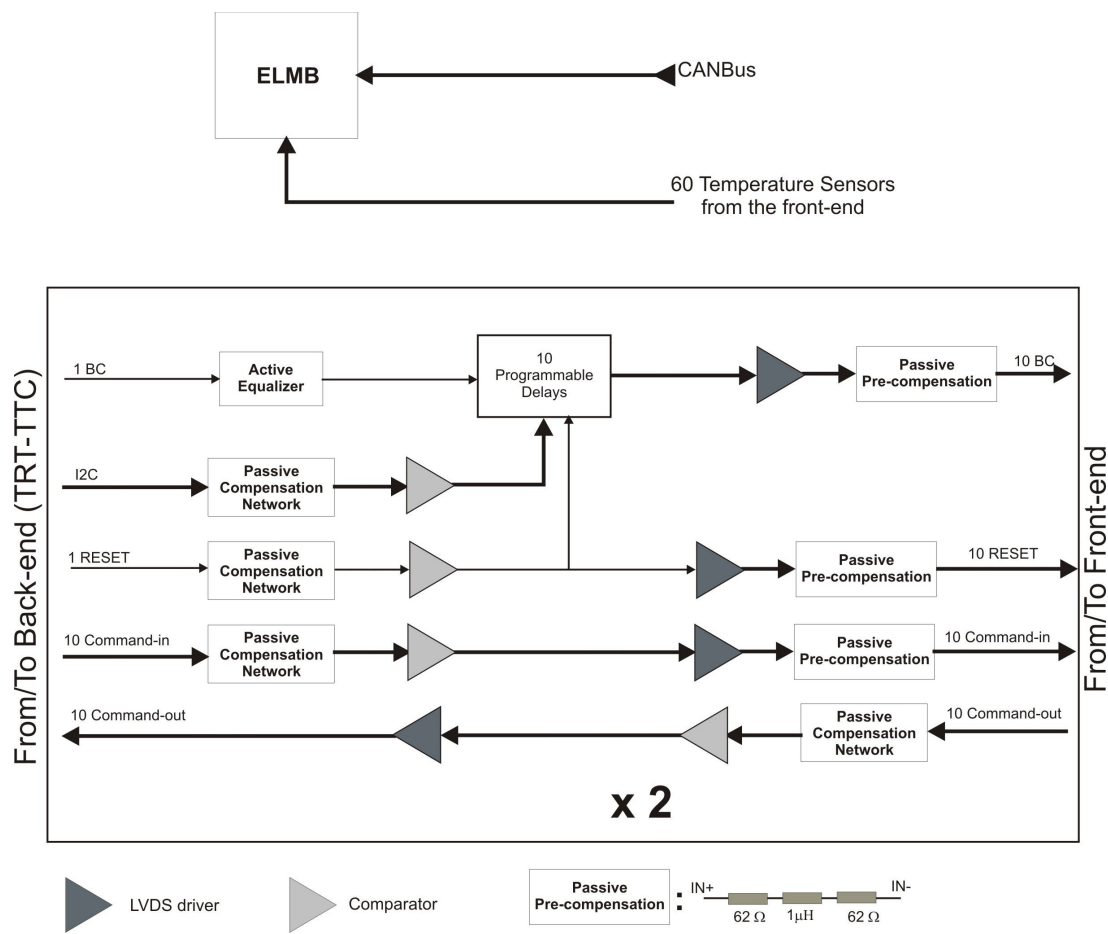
ELMB

CANBus

60 Temperature Sensors from the front-end

From/To Back-end (TRT-TTC)

1 BC

Active Equalizer

10 Programmable Delays

Passive Pre-compensation

10 BC

I2C

Passive Compensation Network

1 RESET

Passive Compensation Network

Passive Pre-compensation

10 RESET

10 Command-in

Passive Compensation Network

Passive Pre-compensation

10 Command-in

10 Command-out

Passive Compensation Network

10 Command-out

x 2

From/To Front-end

LVDS driver

Comparator

Passive Pre-compensation : IN+ $62\,\Omega$ $1\mu H$ $62\,\Omega$ IN-